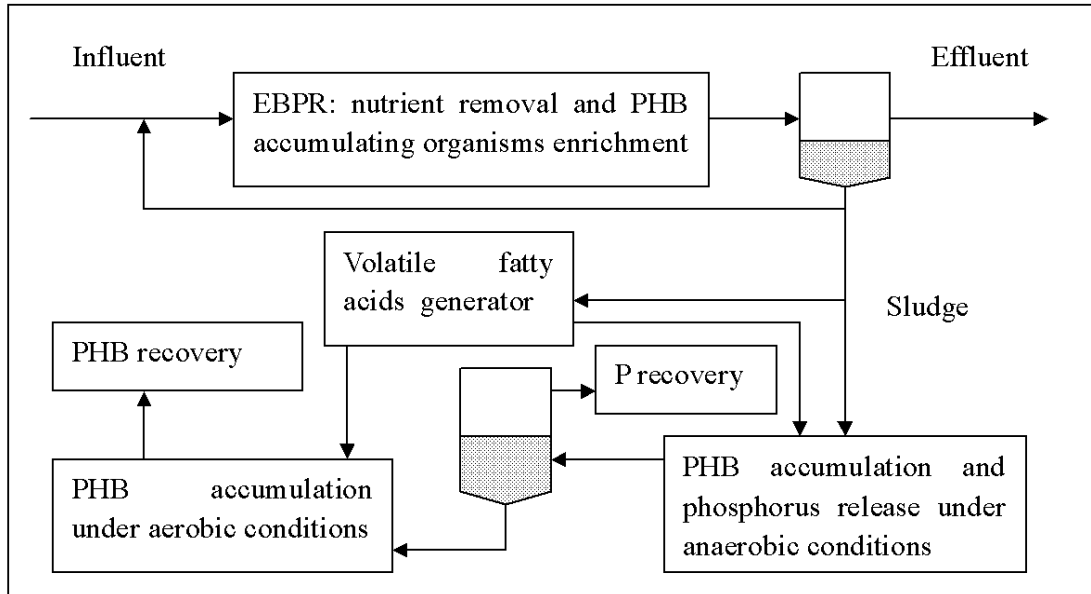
Influent

EBPR: nutrient removal and PHB accumulating organisms enrichment

Effluent

Volatile fatty acids generator

Sludge

PHB recovery

P recovery

PHB accumulation under aerobic conditions

PHB accumulation and phosphorus release under anaerobic conditions